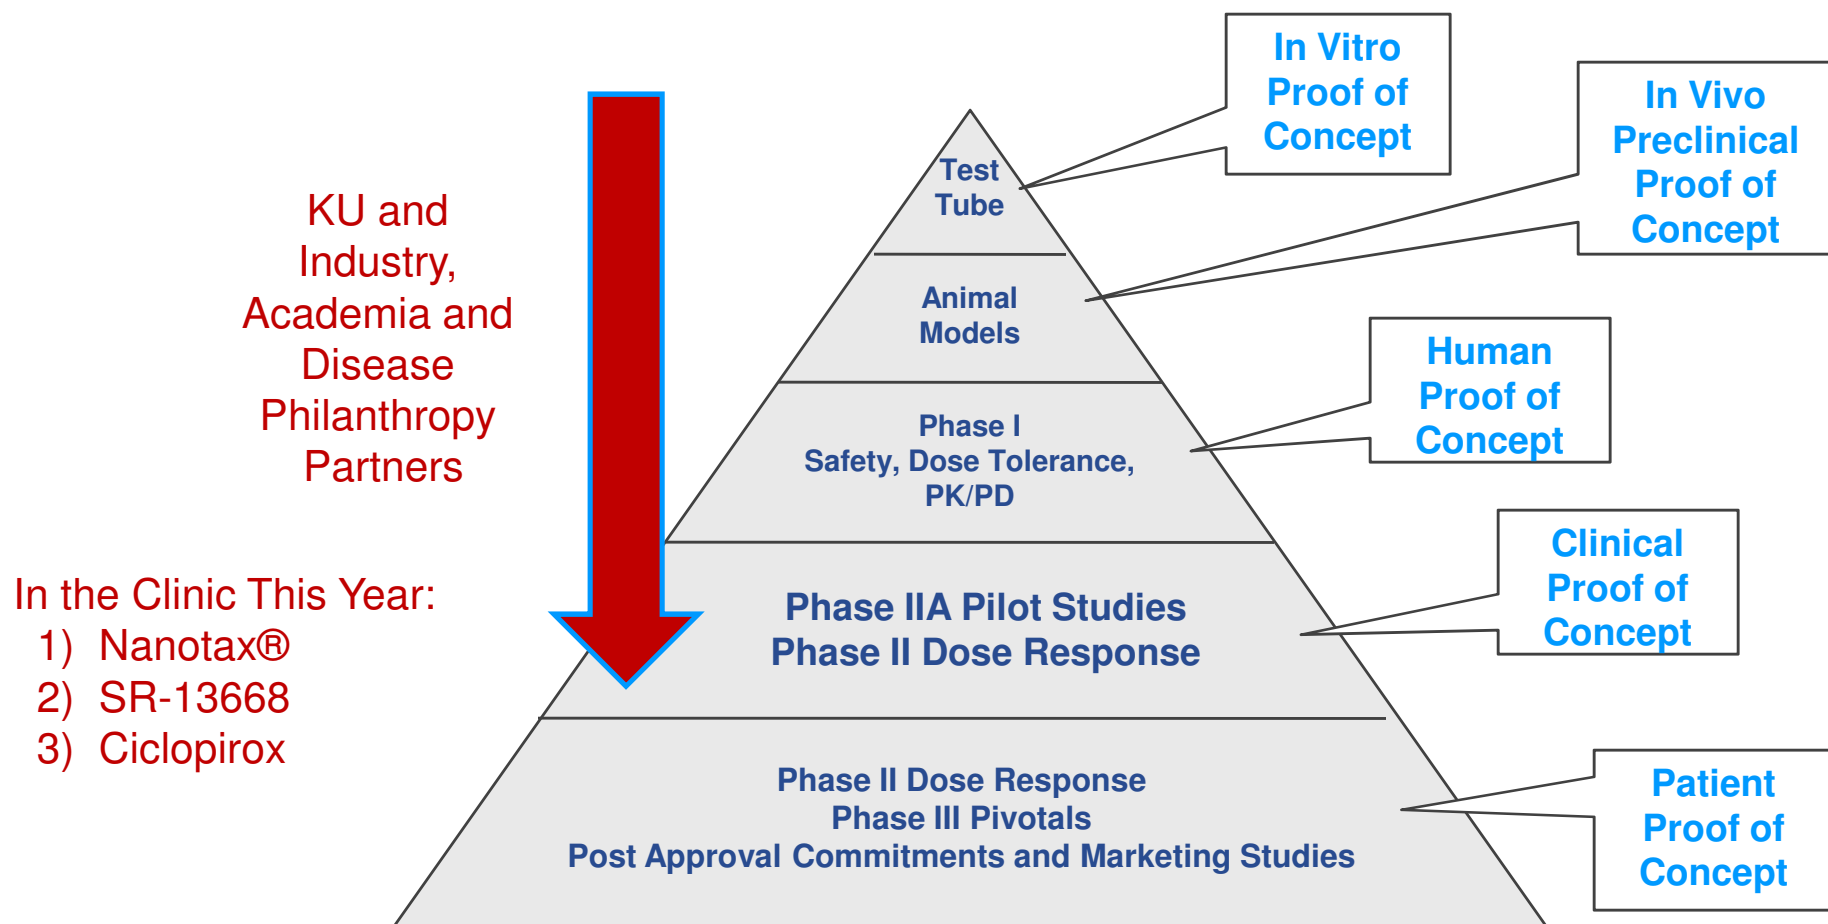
KU and Industry, Academia and Disease Philanthropy Partners

In the Clinic This Year:
1) Nanotax®
2) SR-13668
3) Ciclopirox

Test Tube

Animal Models

Phase I
Safety, Dose Tolerance, PK/PD

Phase IIA Pilot Studies
Phase II Dose Response

Phase II Dose Response
Phase III Pivotals
Post Approval Commitments and Marketing Studies

In Vitro Proof of Concept

In Vivo Preclinical Proof of Concept

Human Proof of Concept

Clinical Proof of Concept

Patient Proof of Concept